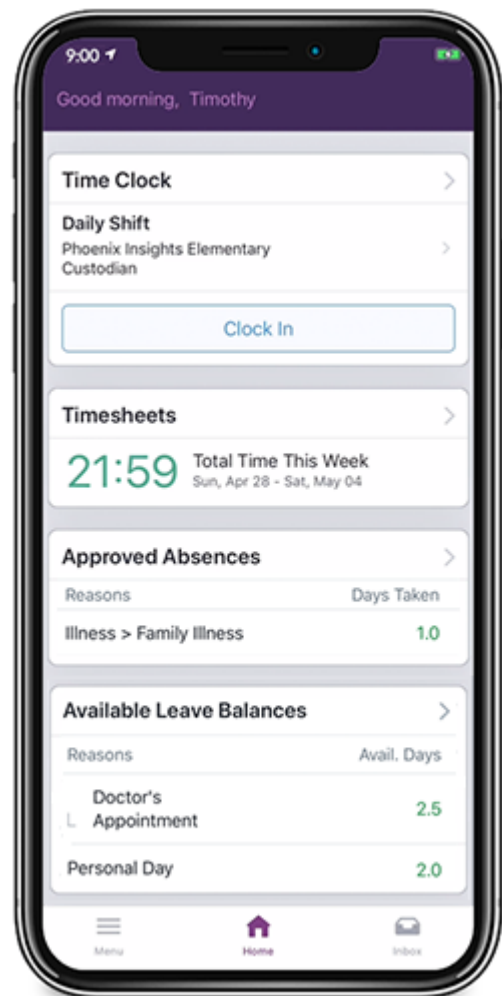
9:00

Good morning, Timothy

Time Clock

Daily Shift
Phoenix Insights Elementary
Custodian

Clock In

Timesheets

21:59 Total Time This Week
Sun, Apr 28 - Sat, May 04

Approved Absences

| Reasons | Days Taken |
|---|---|
| Illness > Family Illness | 1.0 |

Available Leave Balances

| Reasons | Avail. Days |
|---|---|
| Doctor's Appointment | 2.5 |
| Personal Day | 2.0 |

Menu Home Inbox